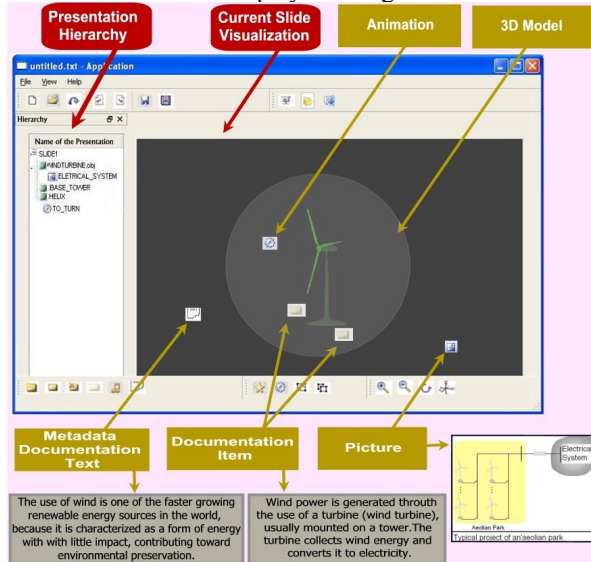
Presentation Hierarchy

Current Slide Visualization

Animation

3D Model

untitled.txt - Application

File View Help

Hierarchy

Name of the Presentation

SLIDE1

WINDTURBINE.obj

ELETRICAL_SYSTEM

BASE_TOWER

HELIX

TO_TURN

Metadata Documentation Text

Documentation Item

Picture

Electrical System

Aeolian Park

Typical project of an aeolian park

The use of wind is one of the faster growing renewable energy sources in the world, because it is characterized as a form of energy with with little impact, contributing toward environmental preservation.

Wind power is generated throuth the use of a turbine (wind turbine), usually mounted on a tower.The turbine collects wind energy and converts it to electricity.